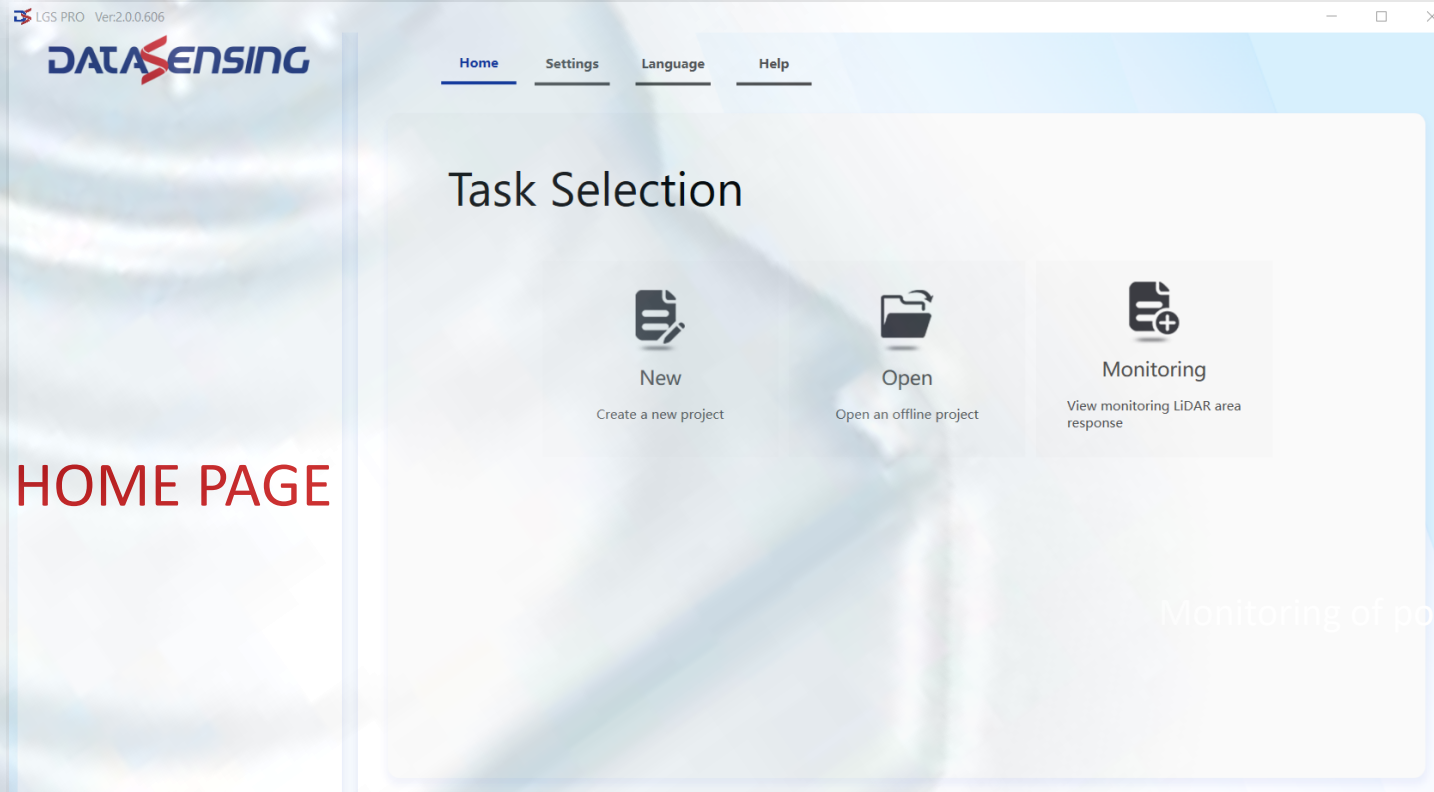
LGS PRO Ver:2.0.0.606

DATASENSING

Home Settings Language Help

Task Selection

New
Create a new project

Open
Open an offline project

Monitoring
View monitoring LiDAR area response

HOME PAGE

Monitoring of po